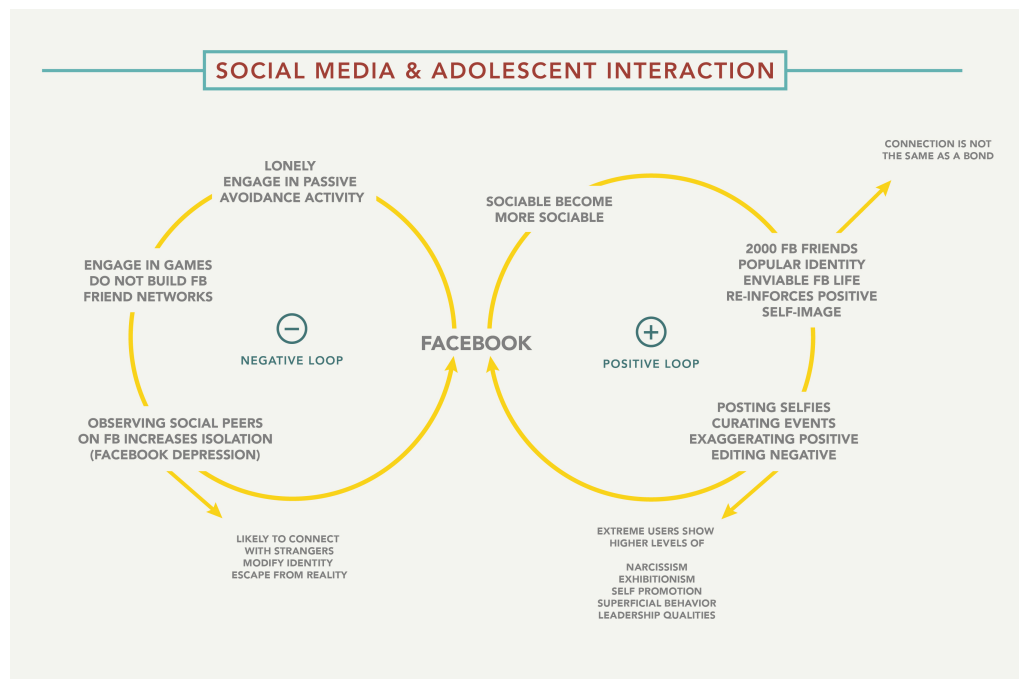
SOCIAL MEDIA & ADOLESCENT INTERACTION

CONNECTION IS NOT THE SAME AS A BOND

LONELY
ENGAGE IN PASSIVE AVOIDANCE ACTIVITY

ENGAGE IN GAMES
DO NOT BUILD FB FRIEND NETWORKS

$\ominus$
NEGATIVE LOOP

OBSERVING SOCIAL PEERS ON FB INCREASES ISOLATION (FACEBOOK DEPRESSION)

LIKELY TO CONNECT WITH STRANGERS
MODIFY IDENTITY
ESCAPE FROM REALITY

FACEBOOK

SOCIABLE BECOME MORE SOCIABLE

2000 FB FRIENDS
POPULAR IDENTITY
ENVIABLE FB LIFE
RE-INFORCES POSITIVE SELF-IMAGE

$\oplus$
POSITIVE LOOP

POSTING SELFIES
CURATING EVENTS
EXAGGERATING POSITIVE
EDITING NEGATIVE

EXTREME USERS SHOW HIGHER LEVELS OF

NARCISSISM
EXHIBITIONISM
SELF PROMOTION
SUPERFICIAL BEHAVIOR
LEADERSHIP QUALITIES